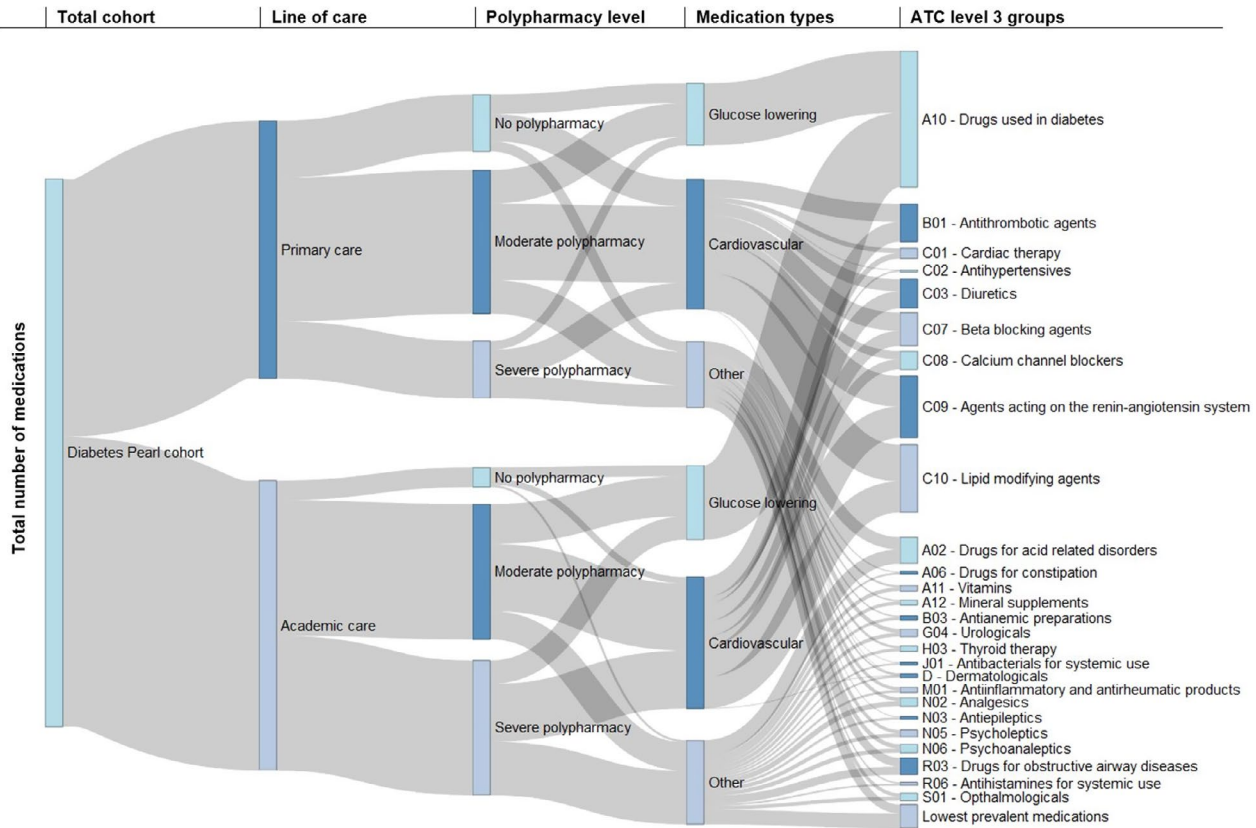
Total cohort | Line of care | Polypharmacy level | Medication types | ATC level 3 groups

Total number of medications

Diabetes Pearl cohort

Primary care

Academic care

No polypharmacy

Moderate polypharmacy

Severe polypharmacy

No polypharmacy

Moderate polypharmacy

Severe polypharmacy

Glucose lowering

Cardiovascular

Other

Glucose lowering

Cardiovascular

Other

A10 - Drugs used in diabetes

B01 - Antithrombotic agents

C01 - Cardiac therapy

C02 - Antihypertensives

C03 - Diuretics

C07 - Beta blocking agents

C08 - Calcium channel blockers

C09 - Agents acting on the renin-angiotensin system

C10 - Lipid modifying agents

A02 - Drugs for acid related disorders

A06 - Drugs for constipation

A11 - Vitamins

A12 - Mineral supplements

B03 - Antianemic preparations

G04 - Urologicals

H03 - Thyroid therapy

J01 - Antibacterials for systemic use

D - Dermatologicals

M01 - Antiinflammatory and antirheumatic products

N02 - Analgesics

N03 - Antiepileptics

N05 - Psycholeptics

N06 - Psychoanaleptics

R03 - Drugs for obstructive airway diseases

R06 - Antihistamines for systemic use

S01 - Opthalmologicals

Lowest prevalent medications